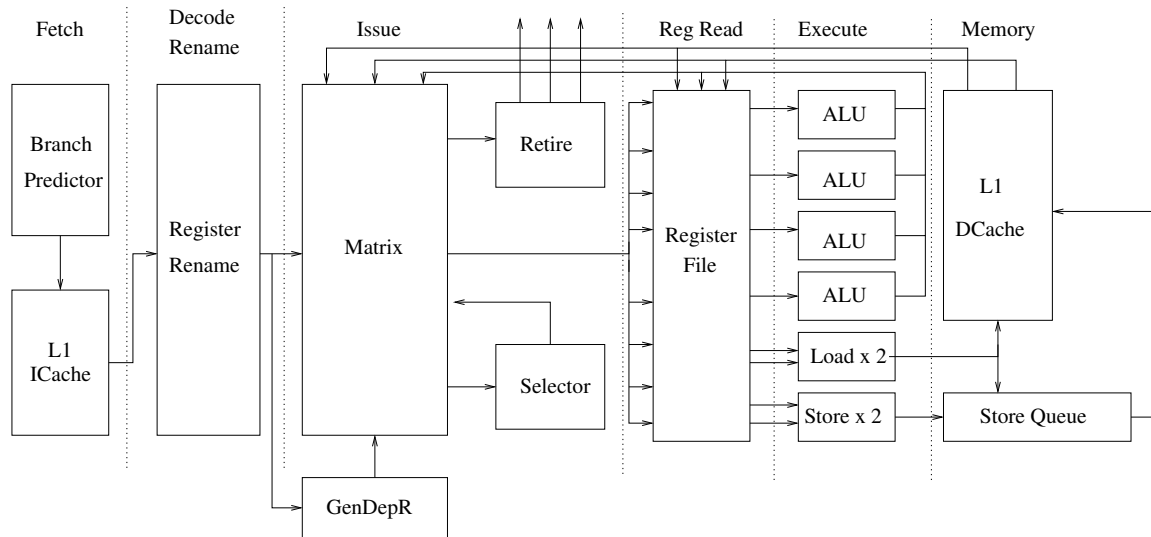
Fetch

Decode
Rename

Issue

Reg Read

Execute

Memory

Branch
Predictor

L1
ICache

Register
Rename

Matrix

Retire

Selector

GenDepR

Register
File

ALU

ALU

ALU

ALU

Load x 2

Store x 2

L1
DCache

Store Queue